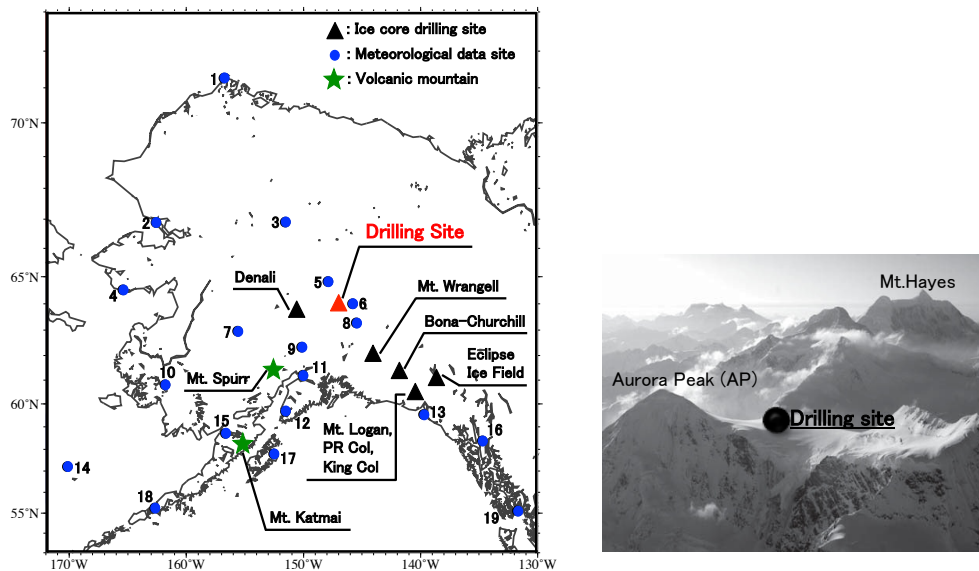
: Ice core drilling site
: Meteorological data site
: Volcanic mountain

70°N
65°N
60°N
55°N

170°W 160°W 150°W 140°W 130°W

1
2
3
4
5
6
7
8
9
10
11
12
13
14
15
16
17
18
19

Drilling Site
Denali
Mt. Wrangell
Bona-Churchill
Eclipse Ice Field
Mt. Spurr
Mt. Logan, PR Col, King Col
Mt. Katmai

Mt.Hayes
Aurora Peak (AP)
Drilling site